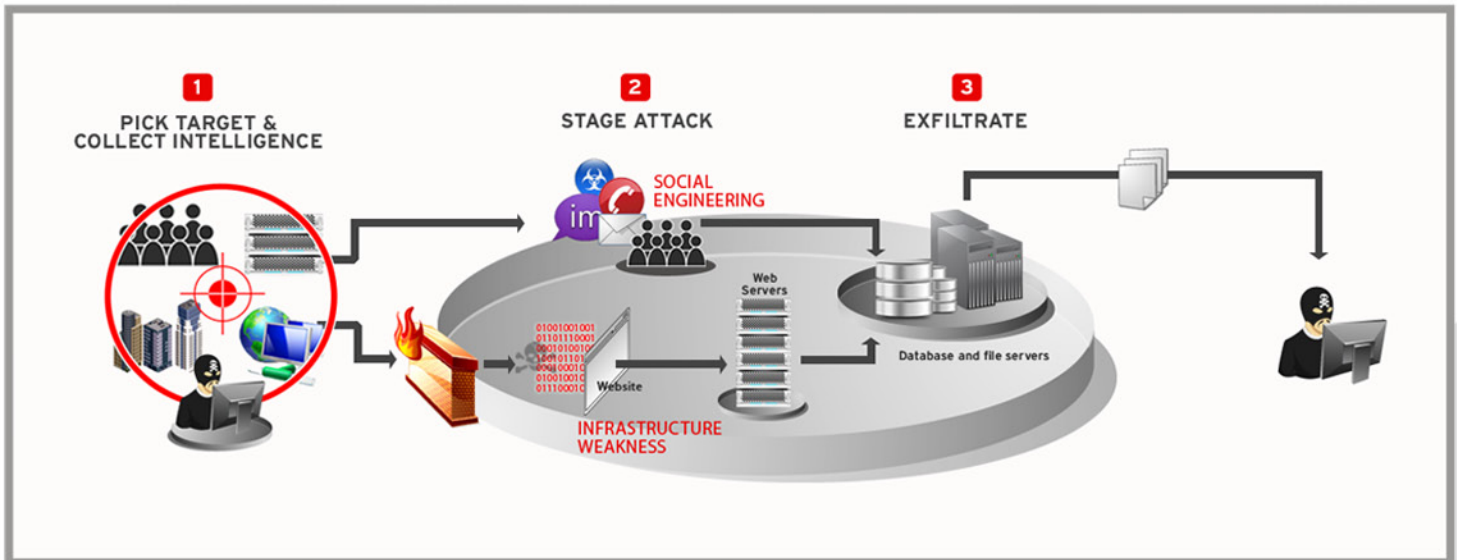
1
PICK TARGET & COLLECT INTELLIGENCE

2
STAGE ATTACK

3
EXFILTRATE

im

SOCIAL ENGINEERING

Web Servers

Database and file servers

01001001001
01101110001
0001010010
1001011101
0001000101
0100100101
0111000101

Website

INFRASTRUCTURE WEAKNESS